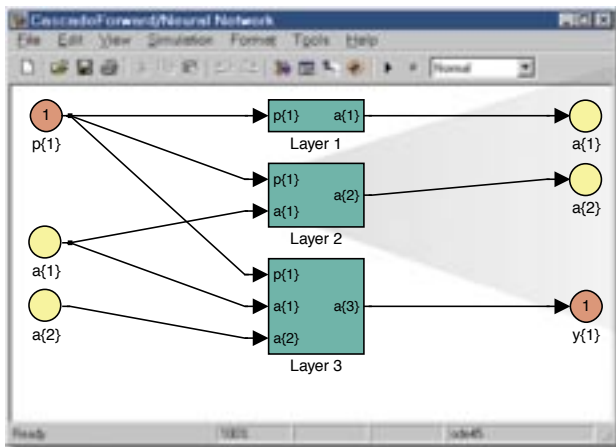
CascadeForward/Neural Network

File Edit View Simulation Format Tools Help

Normal

1
p{1}

p{1} a{1}
Layer 1

a{1}

p{1}
a{1} a{2}
Layer 2

a{2}

a{1}

a{2}

p{1}
a{1} a{3}
a{2}
Layer 3

1
y{1}

Ready 100% ode45